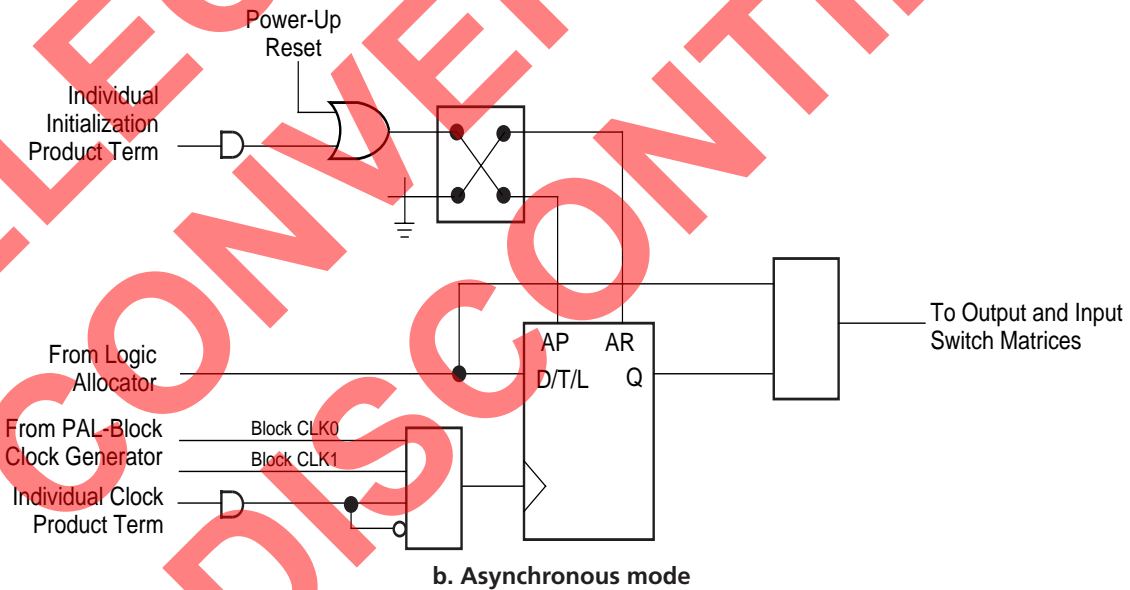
Power-Up Reset

Individual Initialization Product Term

From Logic Allocator

From PAL-Block Clock Generator

Block CLK0

Block CLK1

Individual Clock Product Term

AP

AR

D/T/L

Q

To Output and Input Switch Matrices

b. Asynchronous mode

OBSOLETE

CONVERT

DISCONTINUED